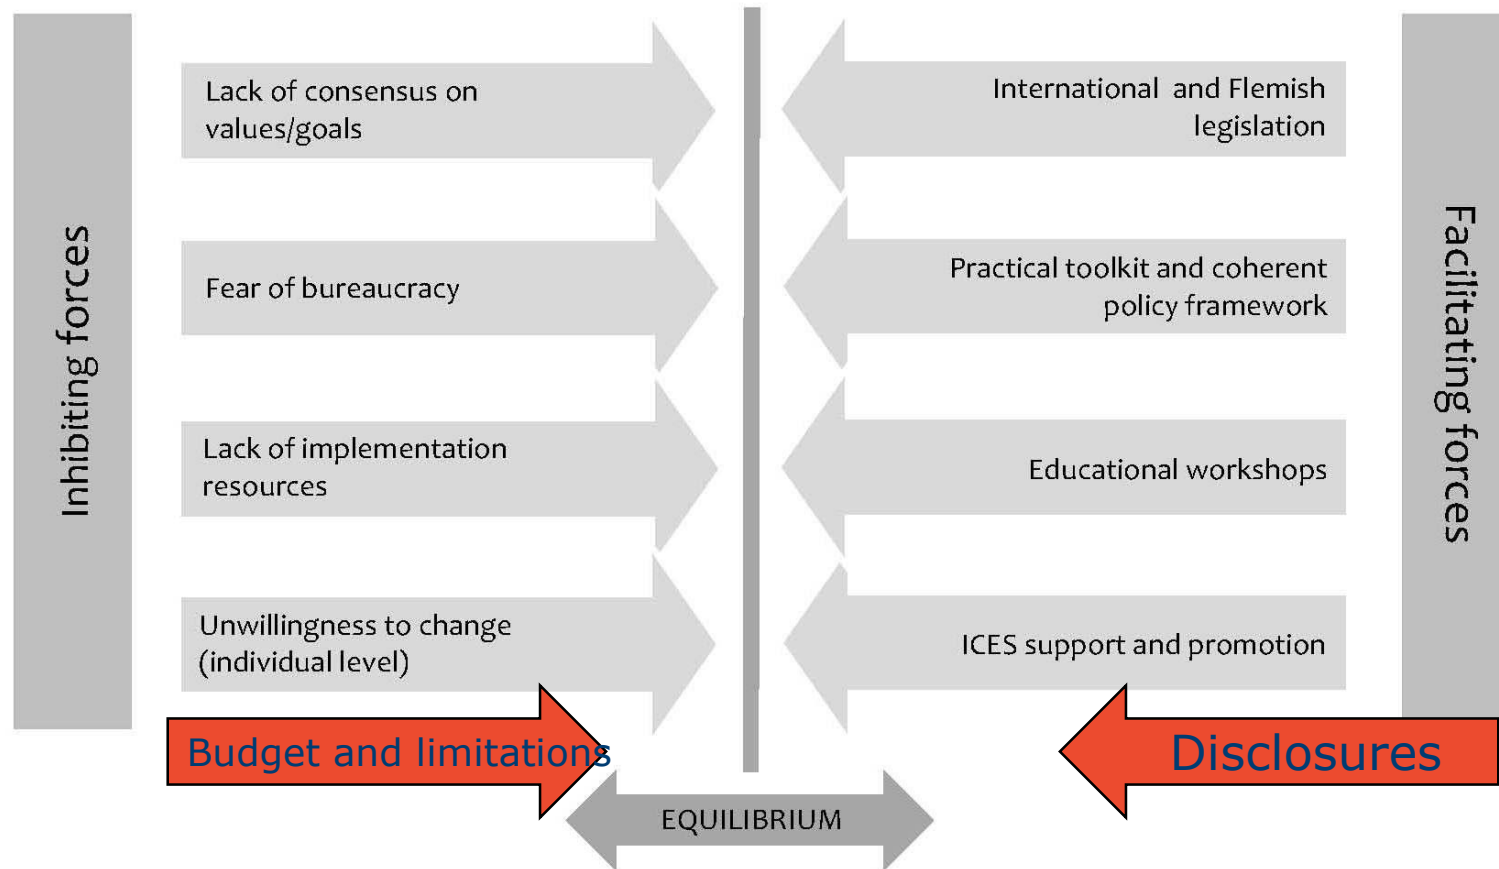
Inhibiting forces

Lack of consensus on values/goals

Fear of bureaucracy

Lack of implementation resources

Unwillingness to change (individual level)

Budget and limitations

International and Flemish legislation

Practical toolkit and coherent policy framework

Educational workshops

ICES support and promotion

Disclosures

Facilitating forces

EQUILIBRIUM